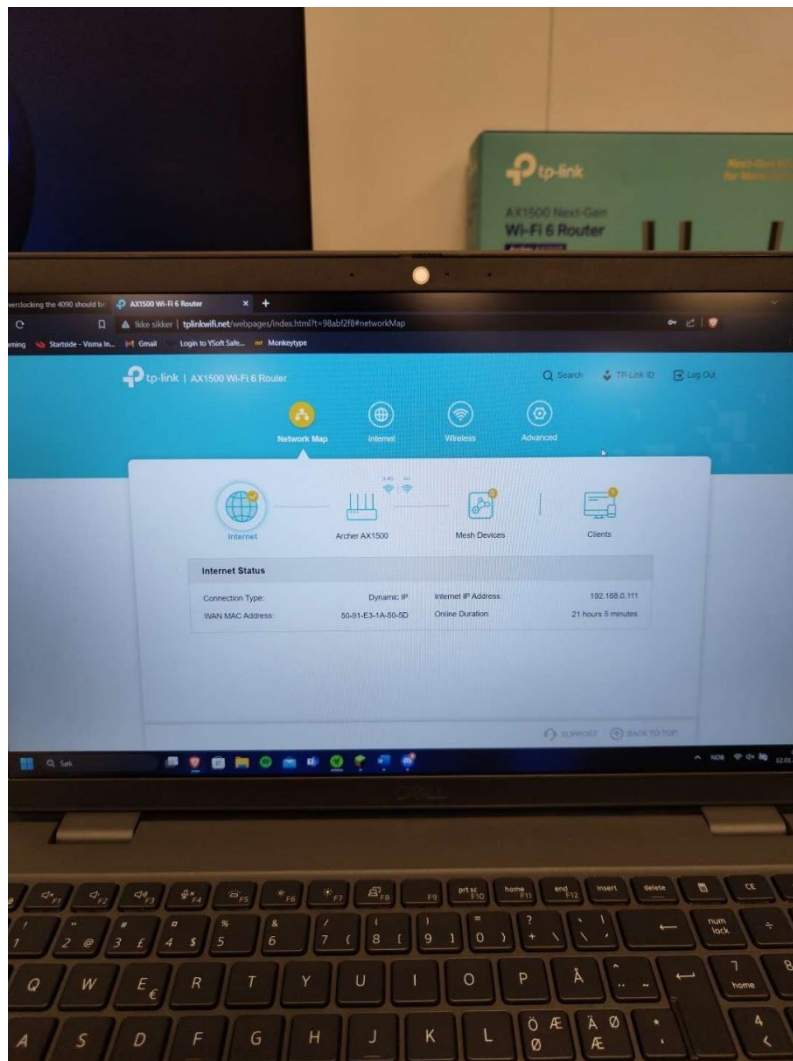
tp-link
AX1500 Next-Gen
Wi-Fi 6 Router

verclocking the 4090 should b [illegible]
AX1500 Wi-Fi 6 Router
Ikke sikker | tplinkwifi.net/webpages/index.html?t=98abf2f8#networkMap
Startside - Visma In...
Gmail
Login to YSoft Safe...
Monkeytype

tp-link | AX1500 Wi-Fi 6 Router
Search
TP-Link ID
Log Out

Network Map
Internet
Wireless
Advanced

2.4G 5G
Internet
Archer AX1500
Mesh Devices
Clients

Internet Status

| Connection Type: | Dynamic IP | Internet IP Address: | 192.168.0.111 |
|---|---|---|---|
| WAN MAC Address: | 50-91-E3-1A-50-5D | Online Duration: | 21 hours 5 minutes |

SUPPORT
BACK TO TOP

Søk
NOB

DELL

F1 F2 F3 F4 F5 F6 F7 F8 F9 prt sc F10 home F11 end F12 insert delete
num lock
1 2 @ 3 £ 4 $ 5 % 6 & 7 / ( 8 [ 9 ) ] 0 = } ? + \
Q W E € R T Y U I O P Å
7 home
A S D F G H J K L Ö Ø Ä Æ
4